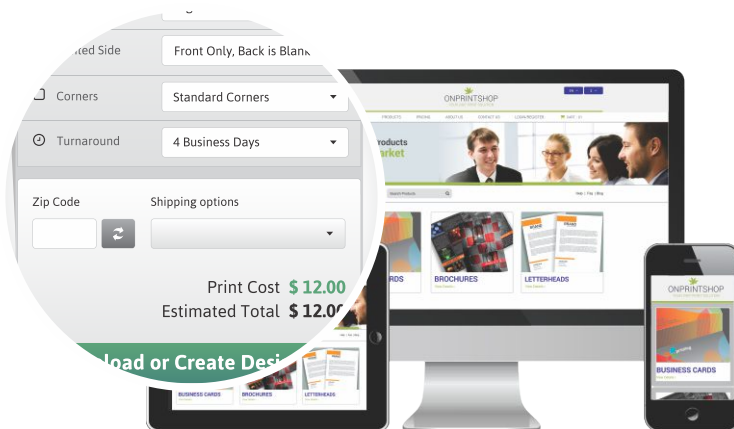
nted Side
Front Only, Back is Blank
Corners
Standard Corners
Turnaround
4 Business Days
Zip Code
Shipping options
Print Cost $ 12.00
Estimated Total $ 12.00
load or Create Desi
ONPRINTSHOP
Products
arket
BROCHURES
LETTERHEADS
RDS
BUSINESS CARDS
BROCHURES
LETTERHEADS
ONPRINTSHOP
BUSINESS CARDS